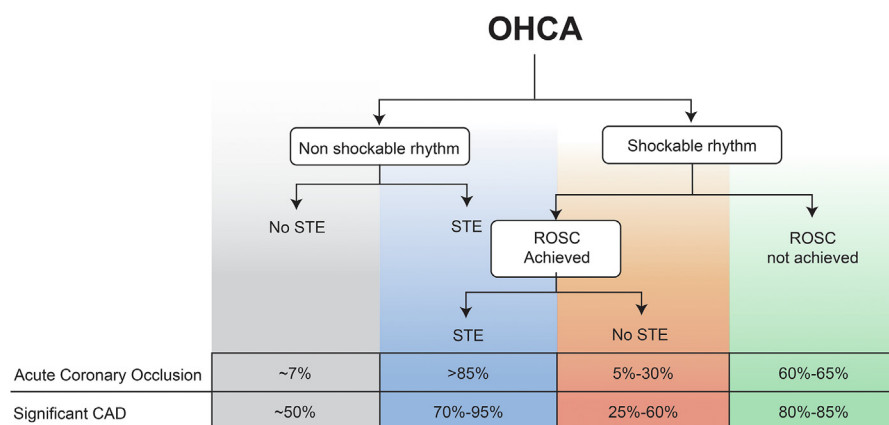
OHCA

Non shockable rhythm

Shockable rhythm

No STE

STE

ROSC Achieved

ROSC not achieved

STE

No STE

|  |  |  |  |  |
|---|---|---|---|---|
| Acute Coronary Occlusion | ~7% | >85% | 5%-30% | 60%-65% |
| Significant CAD | ~50% | 70%-95% | 25%-60% | 80%-85% |